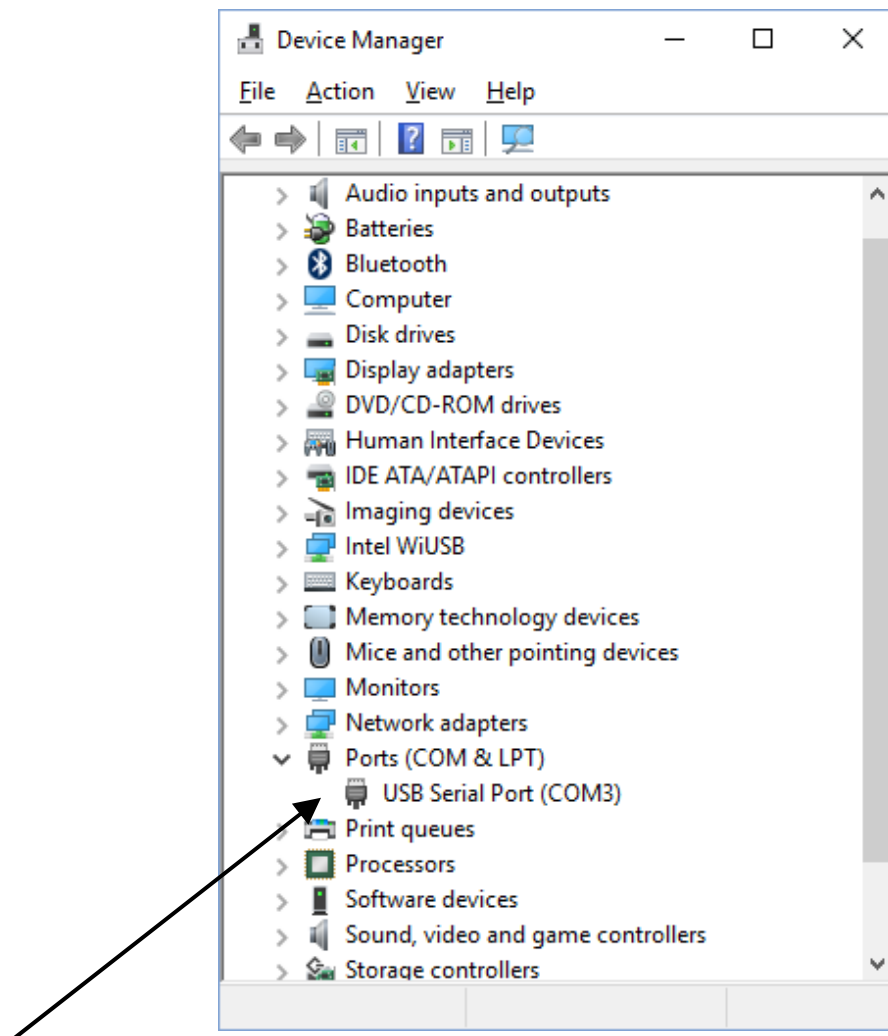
Device Manager

File Action View Help

Audio inputs and outputs
Batteries
Bluetooth
Computer
Disk drives
Display adapters
DVD/CD-ROM drives
Human Interface Devices
IDE ATA/ATAPI controllers
Imaging devices
Intel WiUSB
Keyboards
Memory technology devices
Mice and other pointing devices
Monitors
Network adapters
Ports (COM & LPT)
USB Serial Port (COM3)
Print queues
Processors
Software devices
Sound, video and game controllers
Storage controllers